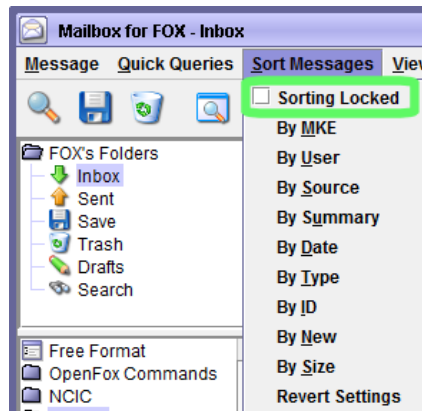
Mailbox for FOX - Inbox

Message Quick Queries Sort Messages Vie

Sorting Locked
By MKE
By User
By Source
By Summary
By Date
By Type
By ID
By New
By Size
Revert Settings

FOX's Folders
Inbox
Sent
Save
Trash
Drafts
Search

Free Format
OpenFox Commands
NCIC